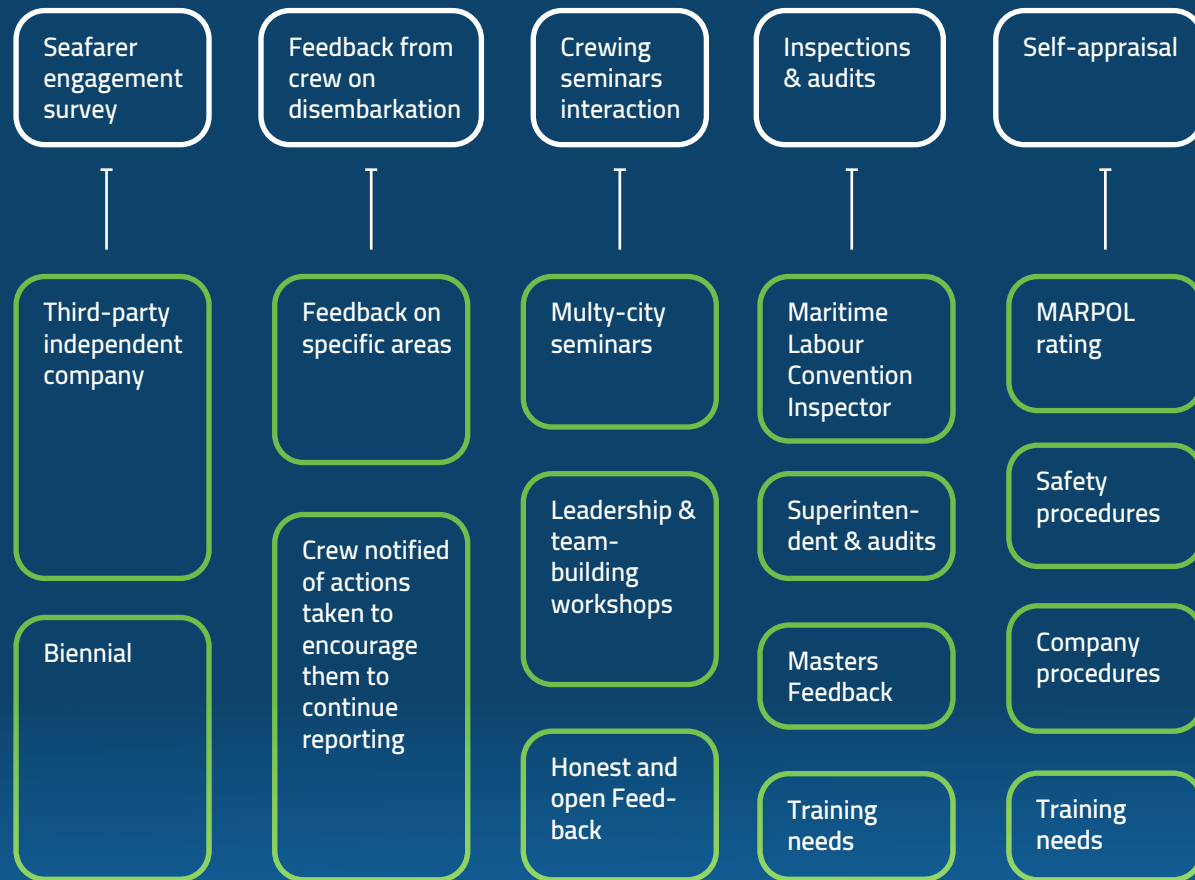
Seafarer engagement survey

Third-party independent company

Biennial

Feedback from crew on disembarkation

Feedback on specific areas

Crew notified of actions taken to encourage them to continue reporting

Crewing seminars interaction

Multy-city seminars

Leadership & team-building workshops

Honest and open Feedback

Inspections & audits

Maritime Labour Convention Inspector

Superintendent & audits

Masters Feedback

Training needs

Self-appraisal

MARPOL rating

Safety procedures

Company procedures

Training needs